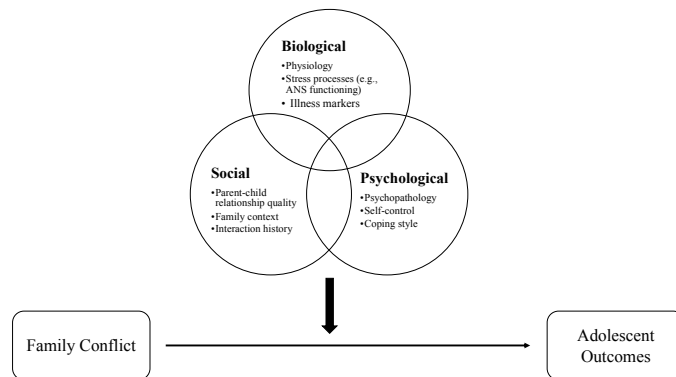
Biological
•Physiology
•Stress processes (e.g., ANS functioning)
• Illness markers

Social
•Parent-child relationship quality
•Family context
•Interaction history

Psychological
•Psychopathology
•Self-control
•Coping style

Family Conflict

Adolescent Outcomes